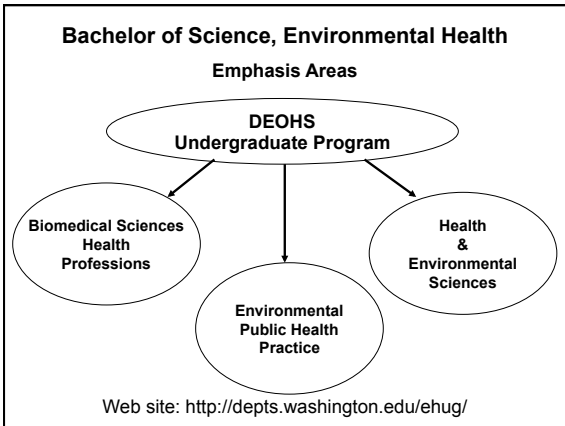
Bachelor of Science, Environmental Health

Emphasis Areas

DEOHS
Undergraduate Program

Biomedical Sciences
Health
Professions

Environmental
Public Health
Practice

Health
&
Environmental
Sciences

Web site: http://depts.washington.edu/ehug/